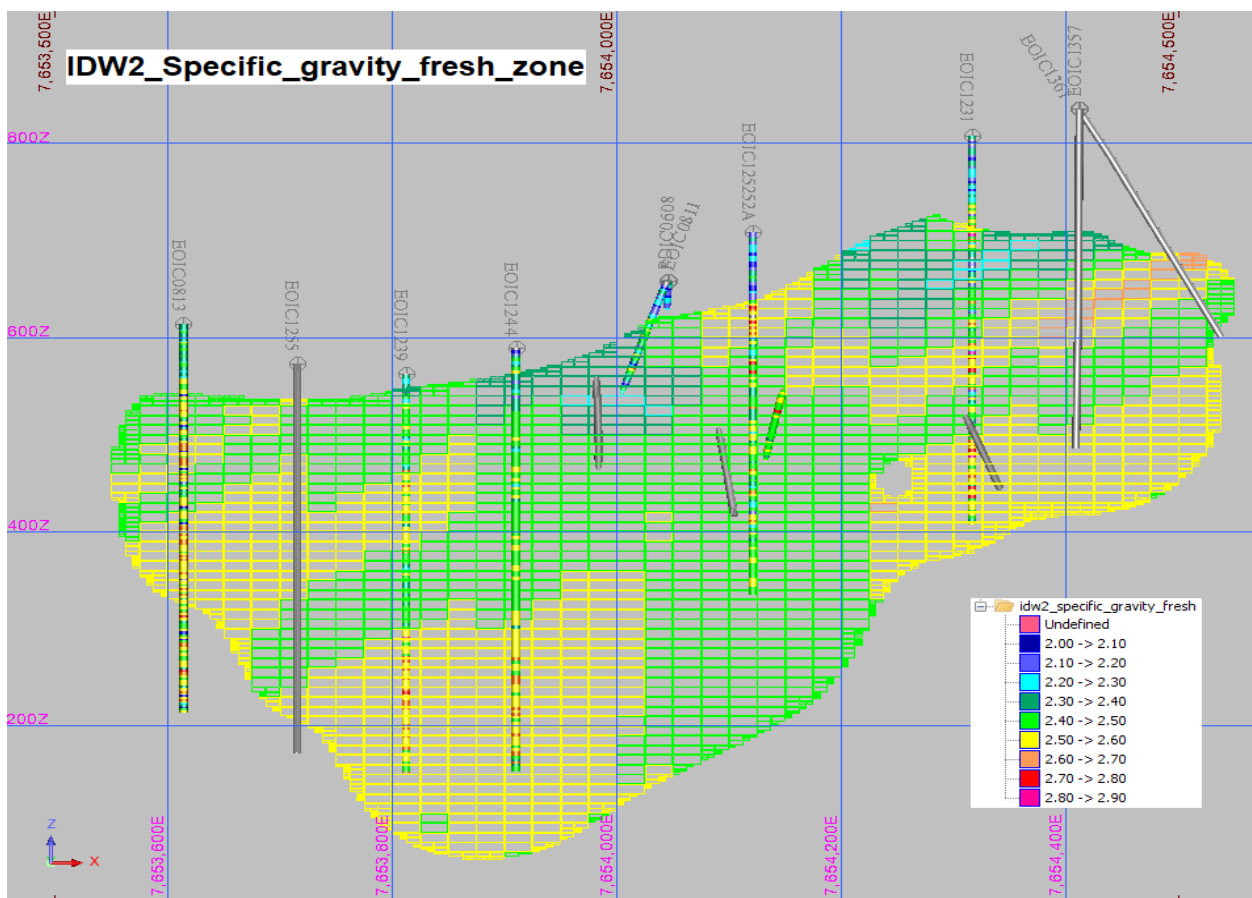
IDW2_Specific_gravity_fresh_zone

7,653,500E
7,654,000E
7,654,500E

800Z
600Z
400Z
200Z

EOIC0813
EOIC1255
EOIC1239
EOIC1244
EOIC0908
EOIC0811
EOIC1252A
EOIC1231
EOIC1361
EOIC1357

idw2_specific_gravity_fresh
Undefined
2.00 -> 2.10
2.10 -> 2.20
2.20 -> 2.30
2.30 -> 2.40
2.40 -> 2.50
2.50 -> 2.60
2.60 -> 2.70
2.70 -> 2.80
2.80 -> 2.90

Z
X

7,653,600E
7,653,800E
7,654,000E
7,654,200E
7,654,400E